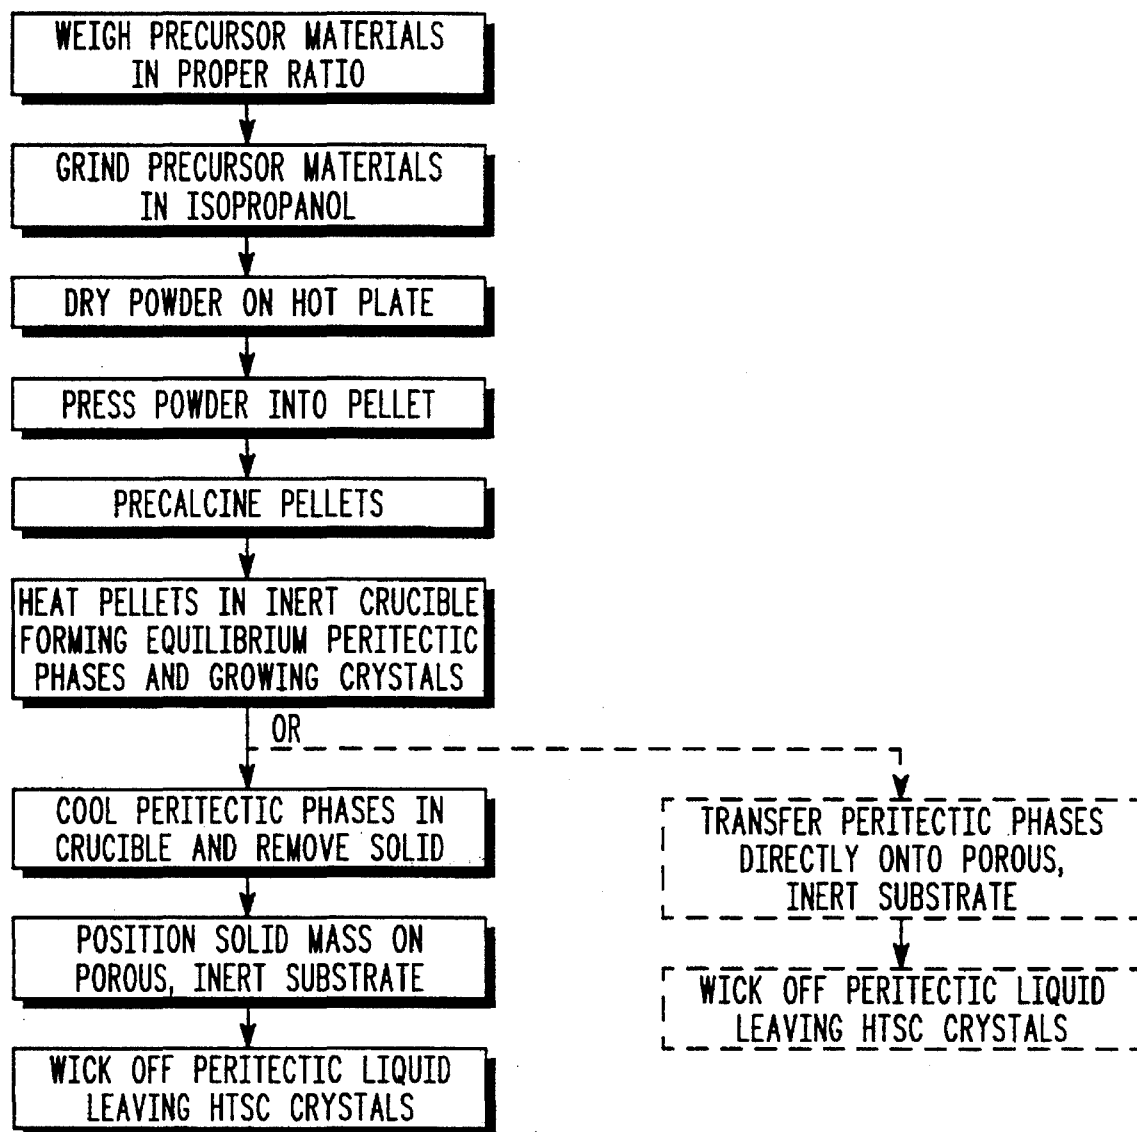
WEIGH PRECURSOR MATERIALS IN PROPER RATIO

GRIND PRECURSOR MATERIALS IN ISOPROPANOL

DRY POWDER ON HOT PLATE

PRESS POWDER INTO PELLET

PRECALCINE PELLETS

HEAT PELLETS IN INERT CRUCIBLE FORMING EQUILIBRIUM PERITECTIC PHASES AND GROWING CRYSTALS

OR

COOL PERITECTIC PHASES IN CRUCIBLE AND REMOVE SOLID

POSITION SOLID MASS ON POROUS, INERT SUBSTRATE

WICK OFF PERITECTIC LIQUID LEAVING HTSC CRYSTALS

TRANSFER PERITECTIC PHASES DIRECTLY ONTO POROUS, INERT SUBSTRATE

WICK OFF PERITECTIC LIQUID LEAVING HTSC CRYSTALS